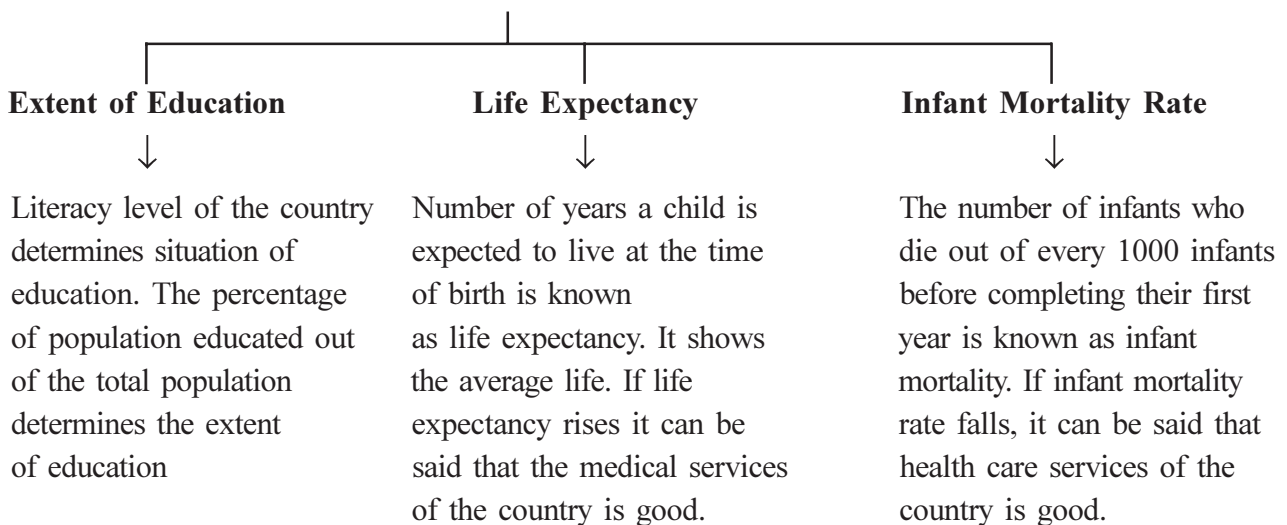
**Extent of Education**

↓

Literacy level of the country determines situation of education. The percentage of population educated out of the total population determines the extent of education

**Life Expectancy**

↓

Number of years a child is expected to live at the time of birth is known as life expectancy. It shows the average life. If life expectancy rises it can be said that the medical services of the country is good.

**Infant Mortality Rate**

↓

The number of infants who die out of every 1000 infants before completing their first year is known as infant mortality. If infant mortality rate falls, it can be said that health care services of the country is good.